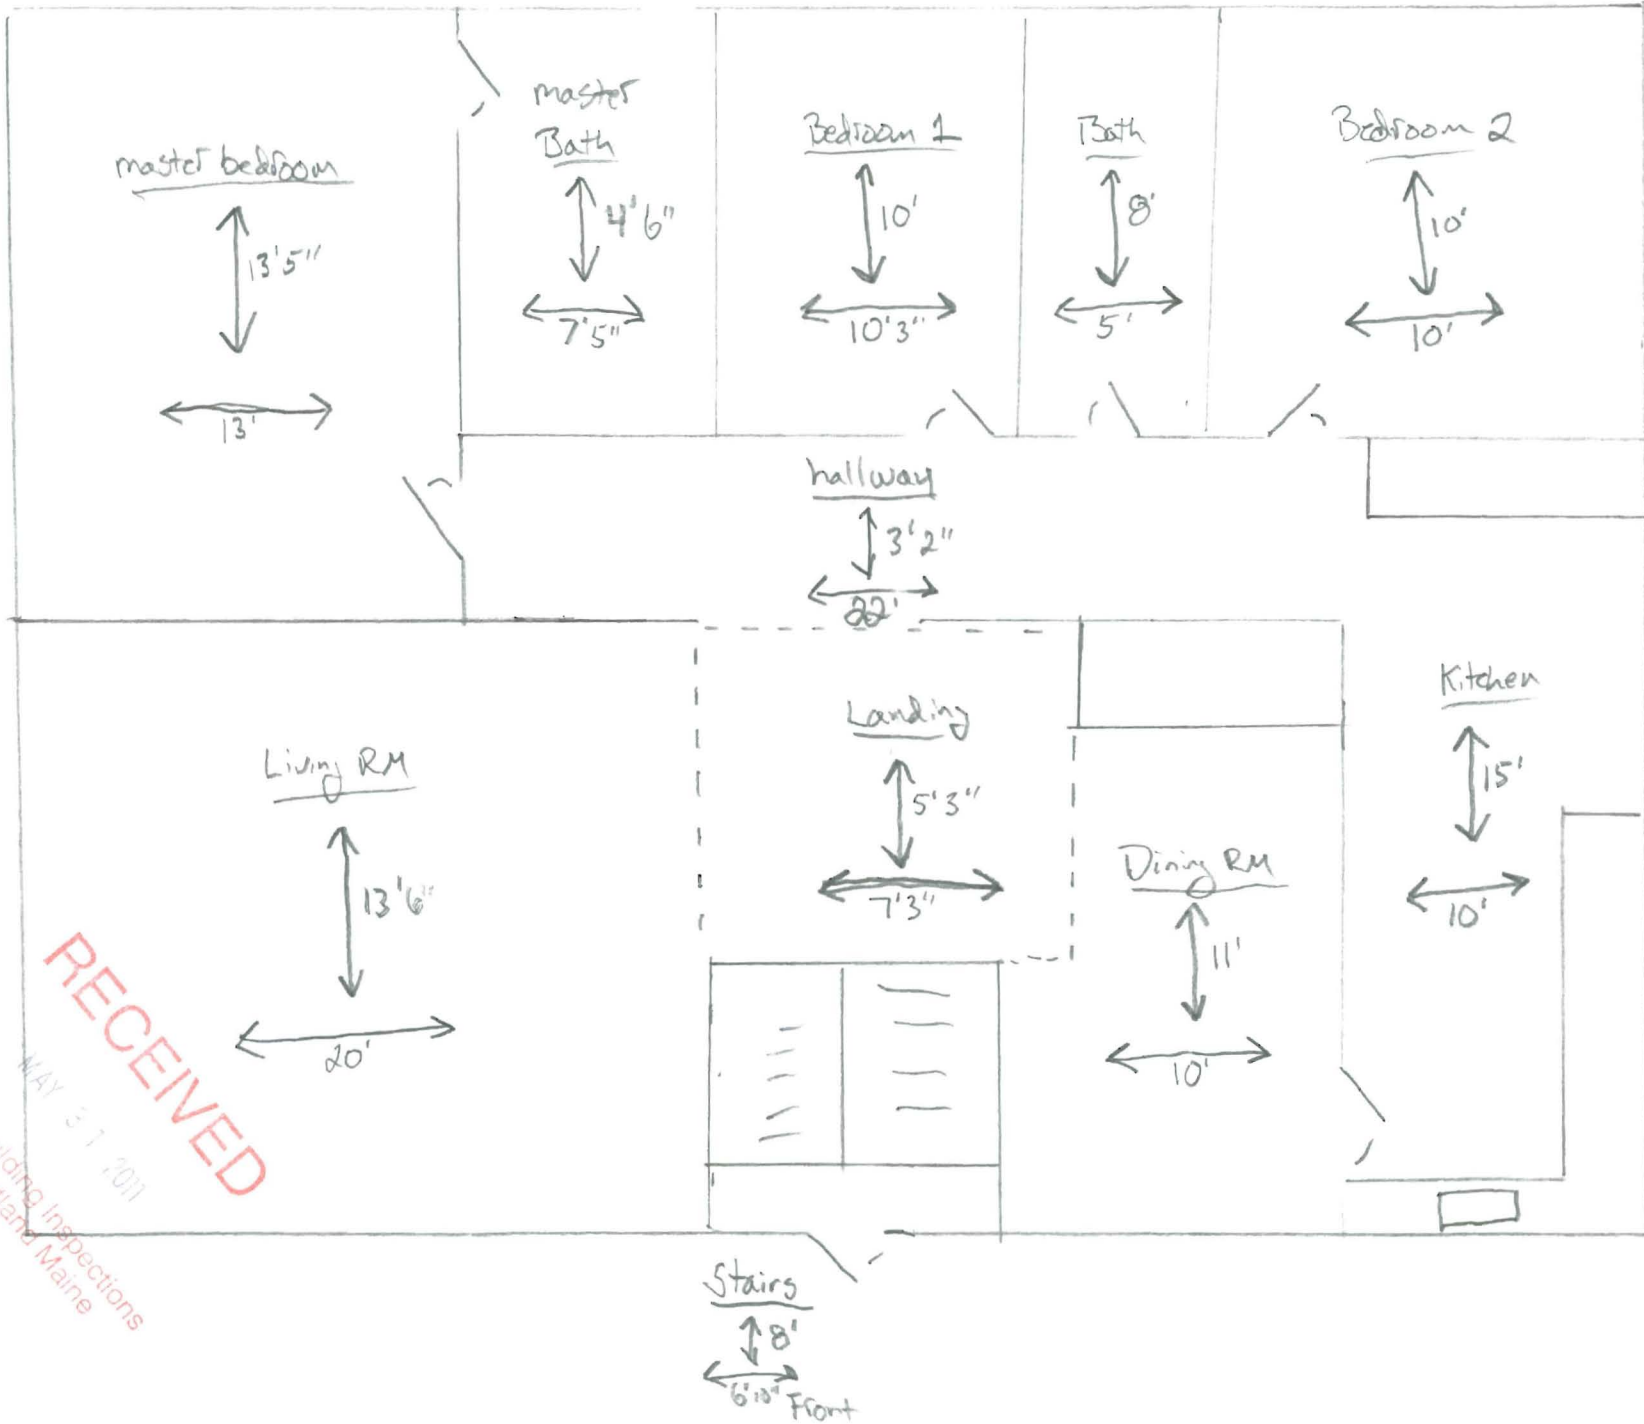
master bedroom
13'5"
13'

master Bath
4'6"
7'5"

Bedroom 1
10'
10'3"

Bath
8'
5'

Bedroom 2
10'
10'

hallway
3'2"
22'

Living RM
13'6"
20'

Landing
5'3"
7'3"

Dining RM
11'
10'

Kitchen
15'
10'

Stairs
8'
6'10"
Front

RECEIVED
MAY 31 2011
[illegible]lding Inspections
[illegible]land Maine